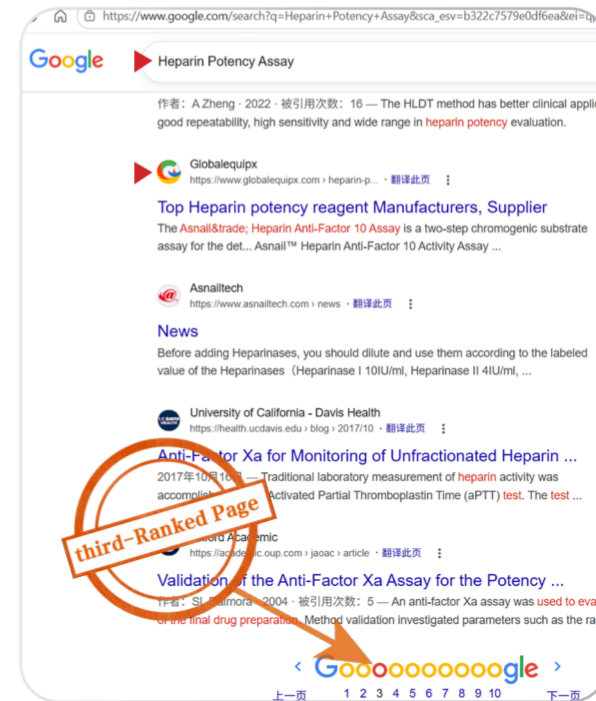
https://www.google.com/search?q=Heparin+Potency+Assay&sca_esv=b322c7579e0df6ea&ei=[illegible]

Google

Heparin Potency Assay

作者：A Zheng · 2022 · 被引用次数：16 — The HLDT method has better clinical appli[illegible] good repeatability, high sensitivity and wide range in heparin potency evaluation.

Globalequipx
https://www.globalequipx.com › heparin-p... · 翻译此页

Top Heparin potency reagent Manufacturers, Supplier

The Asnail&trade; Heparin Anti-Factor 10 Assay is a two-step chromogenic substrate assay for the det... Asnail™ Heparin Anti-Factor 10 Activity Assay ...

Asnailtech
https://www.asnailtech.com › news · 翻译此页

News

Before adding Heparinases, you should dilute and use them according to the labeled value of the Heparinases（Heparinase I 10IU/ml, Heparinase II 4IU/ml, ...

University of California - Davis Health
https://health.ucdavis.edu › blog › 2017/10 · 翻译此页

Anti-Factor Xa for Monitoring of Unfractionated Heparin ...

2017年10月16日 — Traditional laboratory measurement of heparin activity was accompli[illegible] Activated Partial Thromboplastin Time (aPTT) test. The test ...

third-Ranked Page

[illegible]ford Academic
https://aca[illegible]ic.oup.com › jaoac › article · 翻译此页

Validation of the Anti-Factor Xa Assay for the Potency ...

作者：SL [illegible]almora · 2004 · 被引用次数：5 — An anti-factor Xa assay was used to eva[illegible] of the final drug preparation. Method validation investigated parameters such as the ra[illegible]

Goooooooooogle
上一页 1 2 3 4 5 6 7 8 9 10 下一页